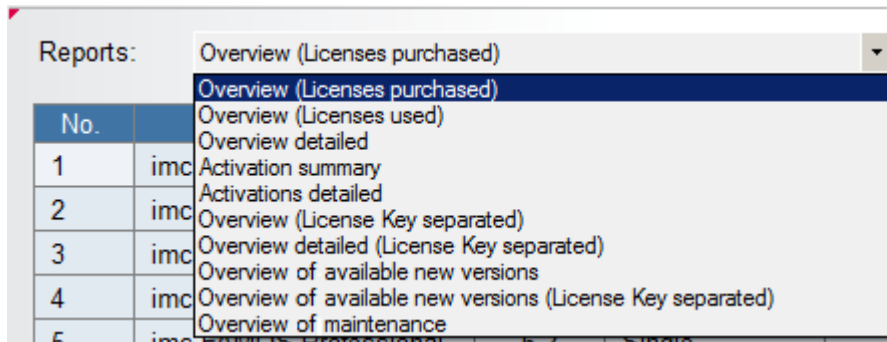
Reports: Overview (Licenses purchased)

Overview (Licenses purchased)
Overview (Licenses used)
Overview detailed
Activation summary
Activations detailed
Overview (License Key separated)
Overview detailed (License Key separated)
Overview of available new versions
Overview of available new versions (License Key separated)
Overview of maintenance

| No. | |
|---|---|
| 1 | imc |
| 2 | imc |
| 3 | imc |
| 4 | imc |
| 5 | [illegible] |